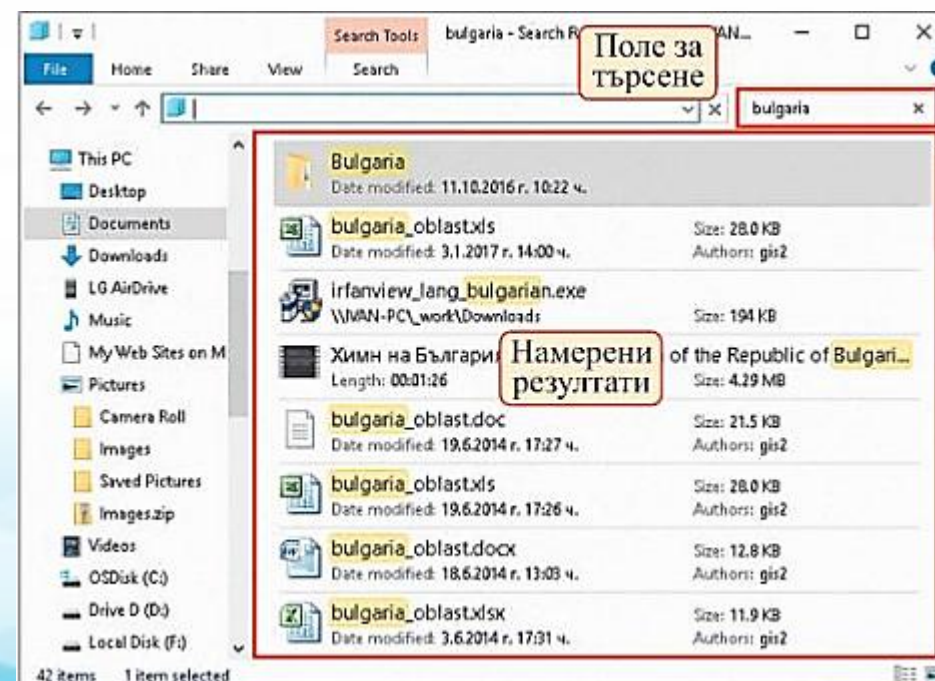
Search Tools bulgaria - Search R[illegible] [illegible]AN...

File Home Share View Search

Поле за търсене

bulgaria ×

This PC
Desktop
Documents
Downloads
LG AirDrive
Music
My Web Sites on M
Pictures
Camera Roll
Images
Saved Pictures
Images.zip
Videos
OSDisk (C:)
Drive D (D:)
Local Disk (F:)

Bulgaria
Date modified: 11.10.2016 г. 10:22 ч.

bulgaria_oblast.xls
Date modified: 3.1.2017 г. 14:00 ч. Size: 28.0 KB Authors: gis2

irfanview_lang_bulgarian.exe
\\IVAN-PC\_work\Downloads Size: 194 KB

Химн на Българи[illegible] Намерени резултати of the Republic of Bulgari...
Length: 00:01:26 Size: 4.29 MB

bulgaria_oblast.doc
Date modified: 19.6.2014 г. 17:27 ч. Size: 21.5 KB Authors: gis2

bulgaria_oblast.xls
Date modified: 19.6.2014 г. 17:26 ч. Size: 28.0 KB Authors: gis2

bulgaria_oblast.docx
Date modified: 18.6.2014 г. 13:03 ч. Size: 12.8 KB Authors: gis2

bulgaria_oblast.xlsx
Date modified: 3.6.2014 г. 17:31 ч. Size: 11.9 KB Authors: gis2

42 items 1 item selected